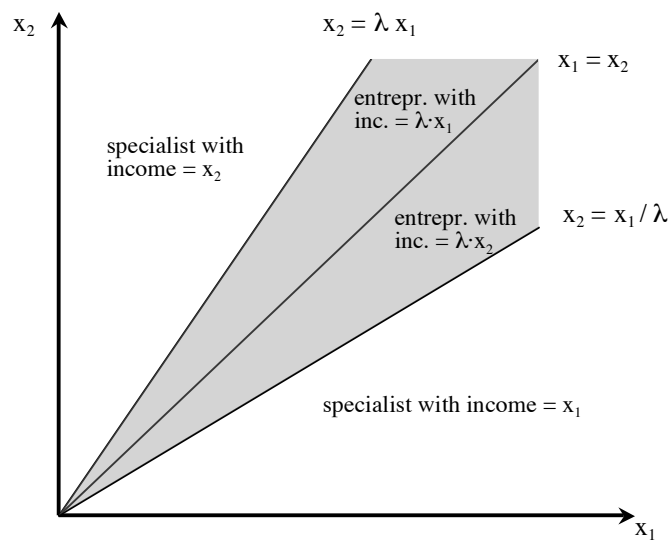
$x_2$

$x_2 = \lambda x_1$

$x_1 = x_2$

entrepr. with inc. = $\lambda \cdot x_1$

specialist with income = $x_2$

entrepr. with inc. = $\lambda \cdot x_2$

$x_2 = x_1 / \lambda$

specialist with income = $x_1$

$x_1$